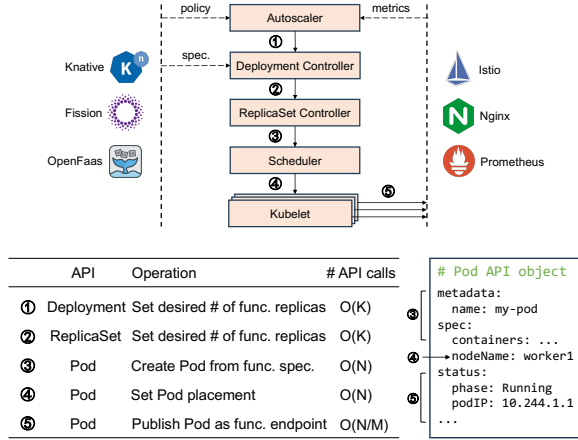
policy

Autoscaler

metrics

①

spec.

Knative

Deployment Controller

Istio

②

Fission

ReplicaSet Controller

Nginx

③

OpenFaas

Scheduler

Prometheus

④

⑤

Kubelet

| | API | Operation | # API calls |
|---|---|---|---|
| ① | Deployment | Set desired # of func. replicas | O(K) |
| ② | ReplicaSet | Set desired # of func. replicas | O(K) |
| ③ | Pod | Create Pod from func. spec. | O(N) |
| ④ | Pod | Set Pod placement | O(N) |
| ⑤ | Pod | Publish Pod as func. endpoint | O(N/M) |

# Pod API object
metadata:
  name: my-pod
③
spec:
  containers: ...
④
  nodeName: worker1
status:
⑤
  phase: Running
  podIP: 10.244.1.1
...